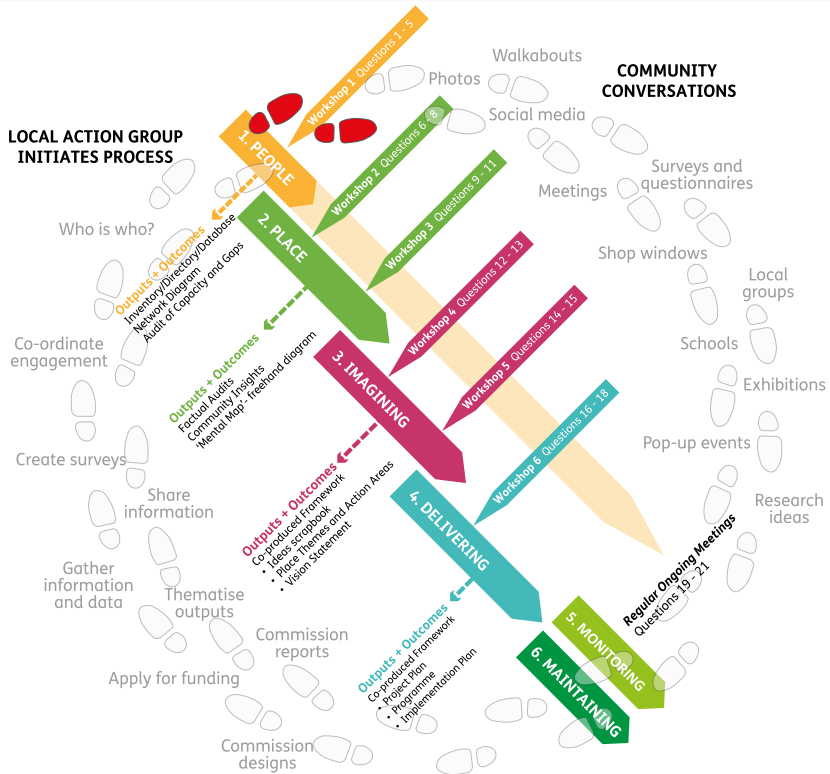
LOCAL ACTION GROUP INITIATES PROCESS

COMMUNITY CONVERSATIONS

Walkabouts
Photos
Social media
Meetings
Surveys and questionnaires
Shop windows
Local groups
Schools
Exhibitions
Pop-up events
Research ideas

Who is who?
Co-ordinate engagement
Create surveys
Share information
Gather information and data
Thematise outputs
Commission reports
Apply for funding
Commission designs

Workshop 1 Questions 1 - 5
1. PEOPLE
Outputs + Outcomes
Inventory/Directory/Database
Network Diagram
Audit of Capacity and Gaps

Workshop 2 Questions 6 - 8
2. PLACE
Workshop 3 Questions 9 - 11
Outputs + Outcomes
Factual Audits
Community Insights
'Mental Map' - freehand diagram

Workshop 4 Questions 12 - 13
3. IMAGINING
Workshop 5 Questions 14 - 15
Outputs + Outcomes
Co-produced Framework
• Ideas scrapbook
• Place Themes and Action Areas
• Vision Statement

Workshop 6 Questions 16 - 18
4. DELIVERING
Outputs + Outcomes
Co-produced Framework
• Project Plan
• Programme
• Implementation Plan

Regular Ongoing Meetings
Questions 19 - 21
5. MONITORING
6. MAINTAINING